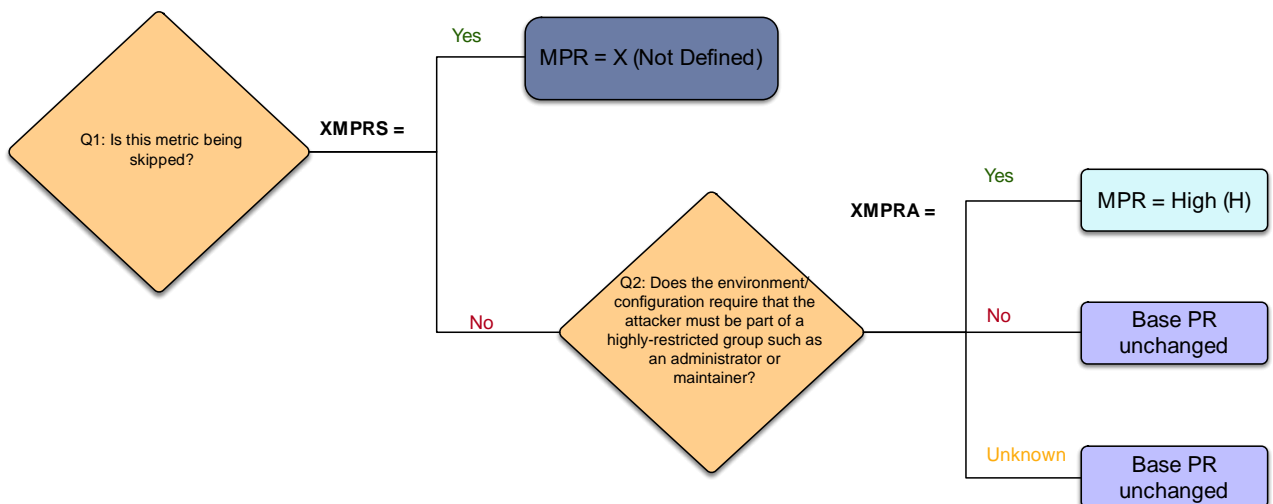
Q1: Is this metric being skipped?

XMPRS =

Yes

MPR = X (Not Defined)

No

Q2: Does the environment/ configuration require that the attacker must be part of a highly-restricted group such as an administrator or maintainer?

XMPRA =

Yes

MPR = High (H)

No

Base PR unchanged

Unknown

Base PR unchanged